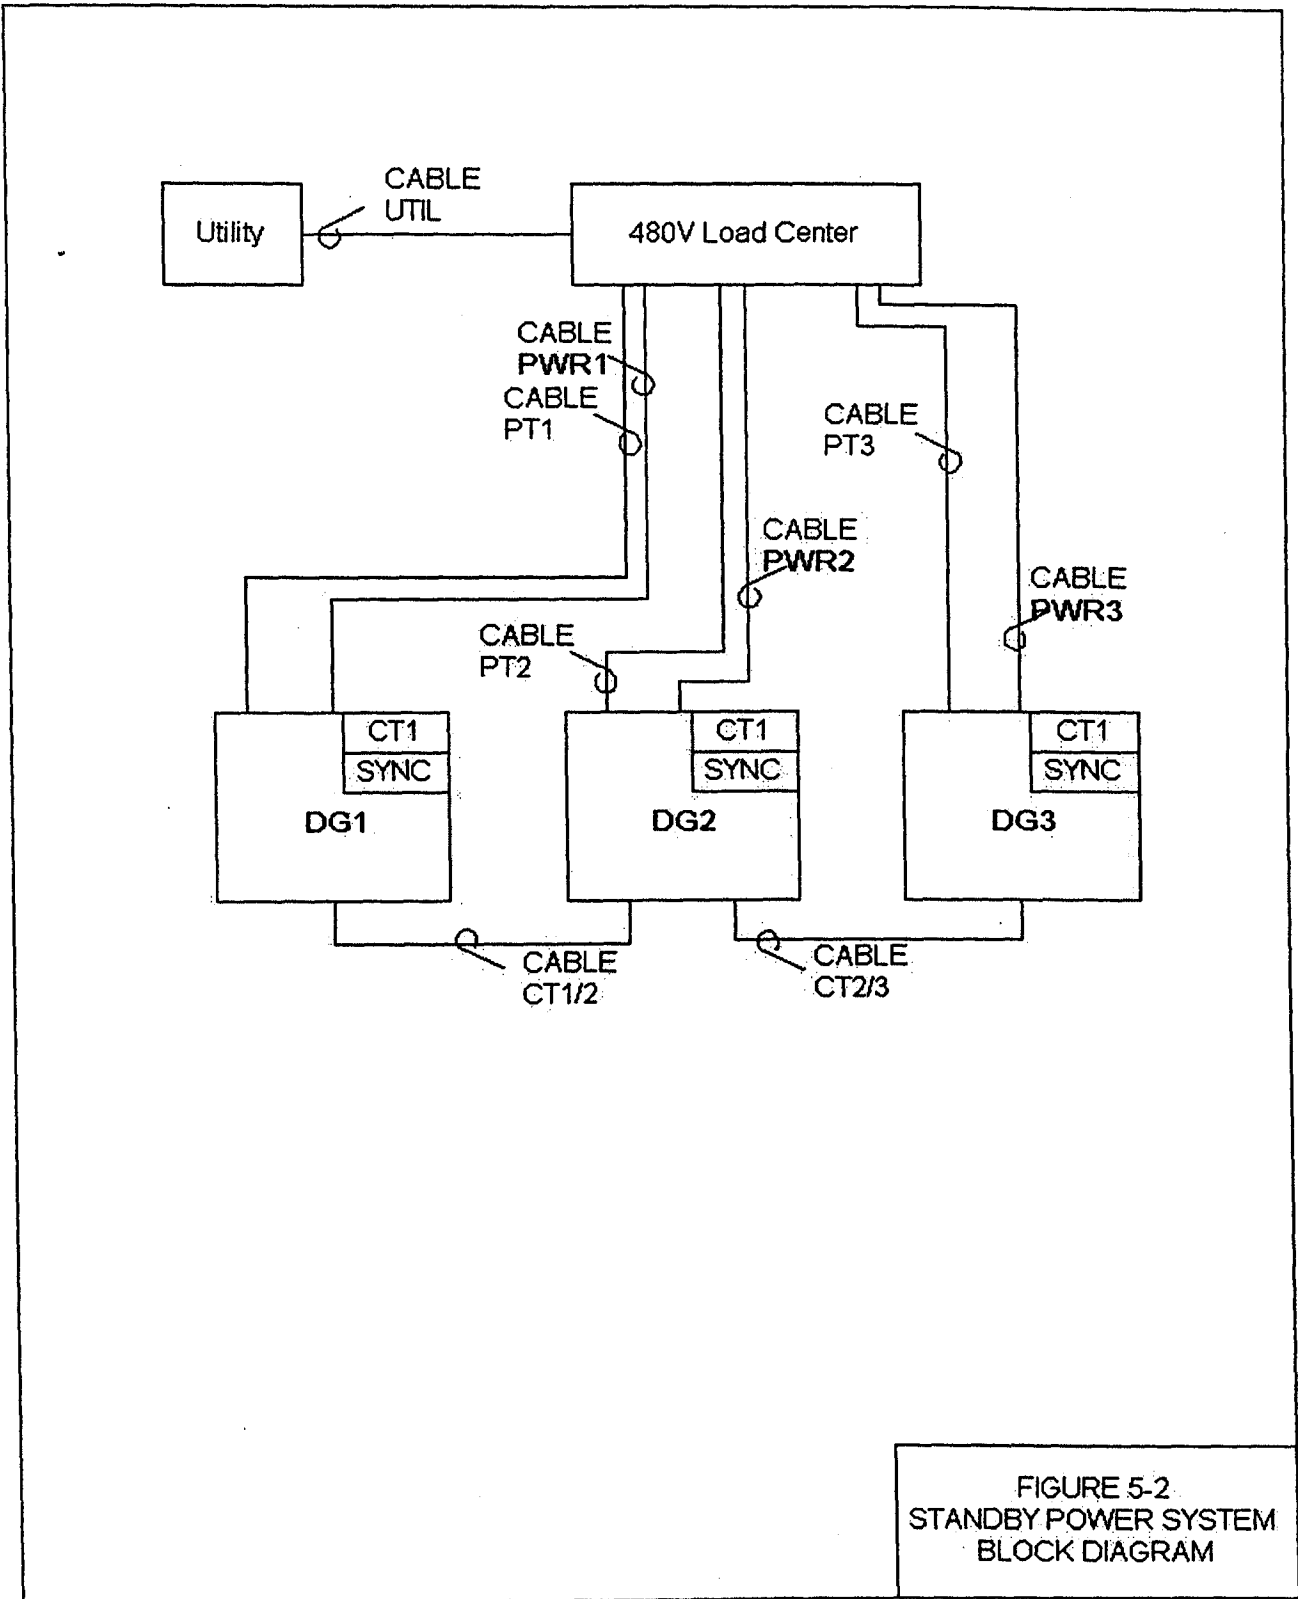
Utility

CABLE UTIL

480V Load Center

CABLE PWR1

CABLE PT1

CABLE PT3

CABLE PWR2

CABLE PWR3

CABLE PT2

CT1
SYNC
DG1

CT1
SYNC
DG2

CT1
SYNC
DG3

CABLE CT1/2

CABLE CT2/3

FIGURE 5-2
STANDBY POWER SYSTEM
BLOCK DIAGRAM